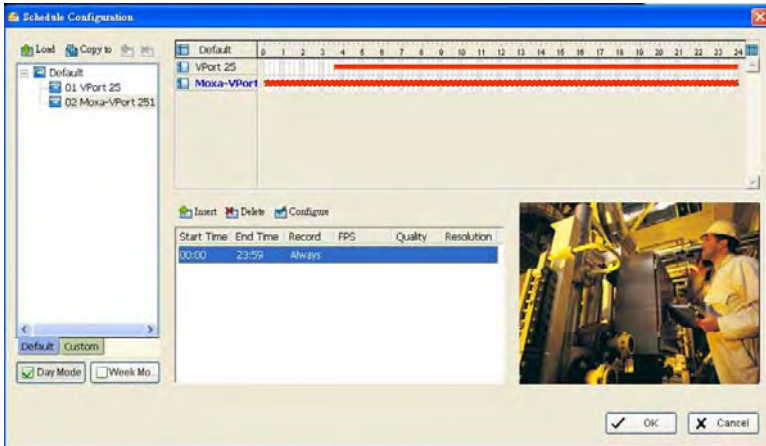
Schedule Configuration

Load Copy to

Default
01 VPort 25
02 Moxa-VPort 251

Default Custom

Day Mode Week Mo...

Default 0 1 2 3 4 5 6 7 8 9 10 11 12 13 14 15 16 17 18 19 20 21 22 23 24
VPort 25
Moxa-VPort

Insert Delete Configure

| Start Time | End Time | Record | FPS | Quality | Resolution |
|---|---|---|---|---|---|
| 00:00 | 23:59 | Always | | | |

OK Cancel